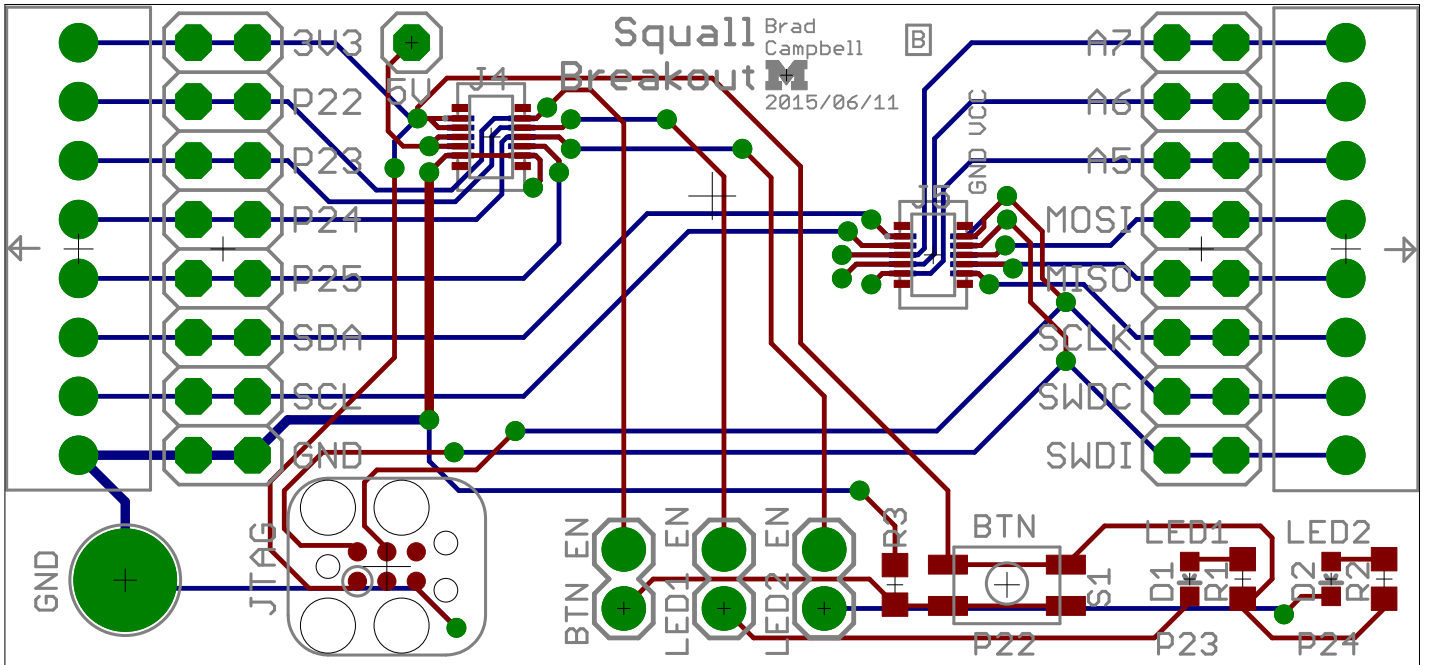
Squall Breakout
Brad Campbell
2015/06/11
B
3V3
P22
P23
P24
P25
SDA
SCL
GND
5V
J4
J5
GND VCC
A7
A6
A5
MOSI
MISO
SCLK
SWDC
SWDI
GND
JTAG
BTN EN
LED1 EN
LED2 EN
R3
BTN
S1
P22
LED1
D1
R1
P23
LED2
D2
R2
P24